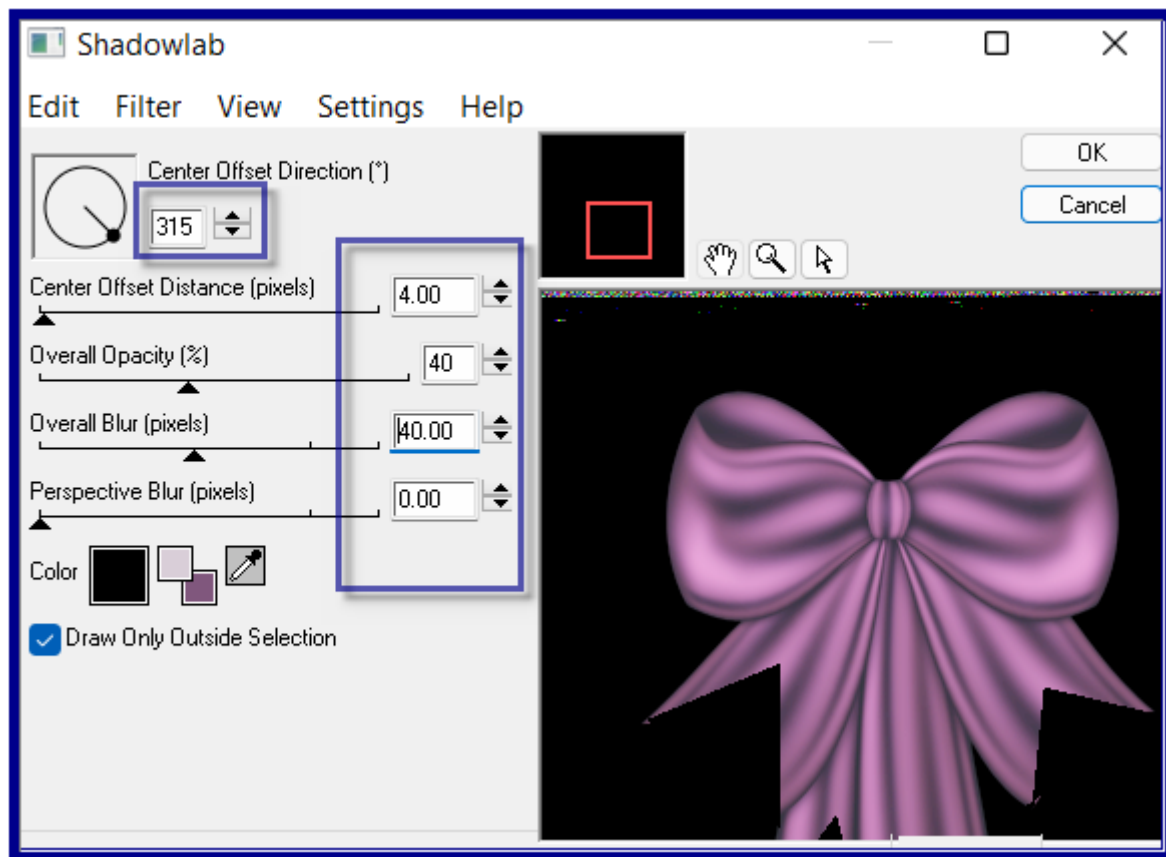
Shadowlab

Edit Filter View Settings Help

Center Offset Direction (°)
315

OK
Cancel

Center Offset Distance (pixels)
4.00

Overall Opacity (%)
40

Overall Blur (pixels)
40.00

Perspective Blur (pixels)
0.00

Color

Draw Only Outside Selection